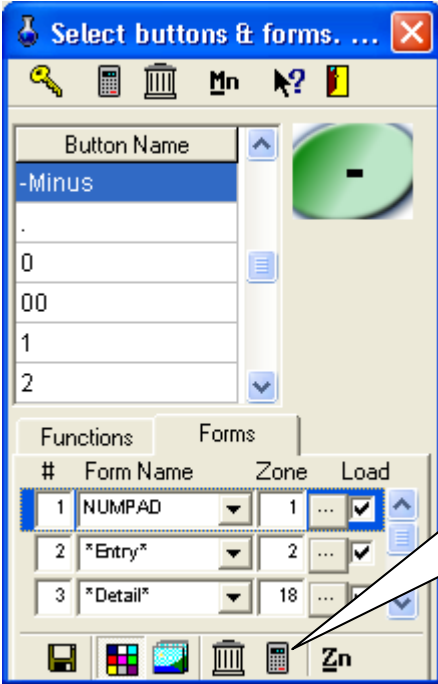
Select buttons & forms. ...

Mn

| Button Name |
|---|
| -Minus |
| . |
| 0 |
| 00 |
| 1 |
| 2 |

-

Functions
Forms

| # | Form Name | Zone | Load |
|---|---|---|---|
| 1 | NUMPAD | 1 | ... |
| 2 | *Entry* | 2 | ... |
| 3 | *Detail* | 18 | ... |

Zn